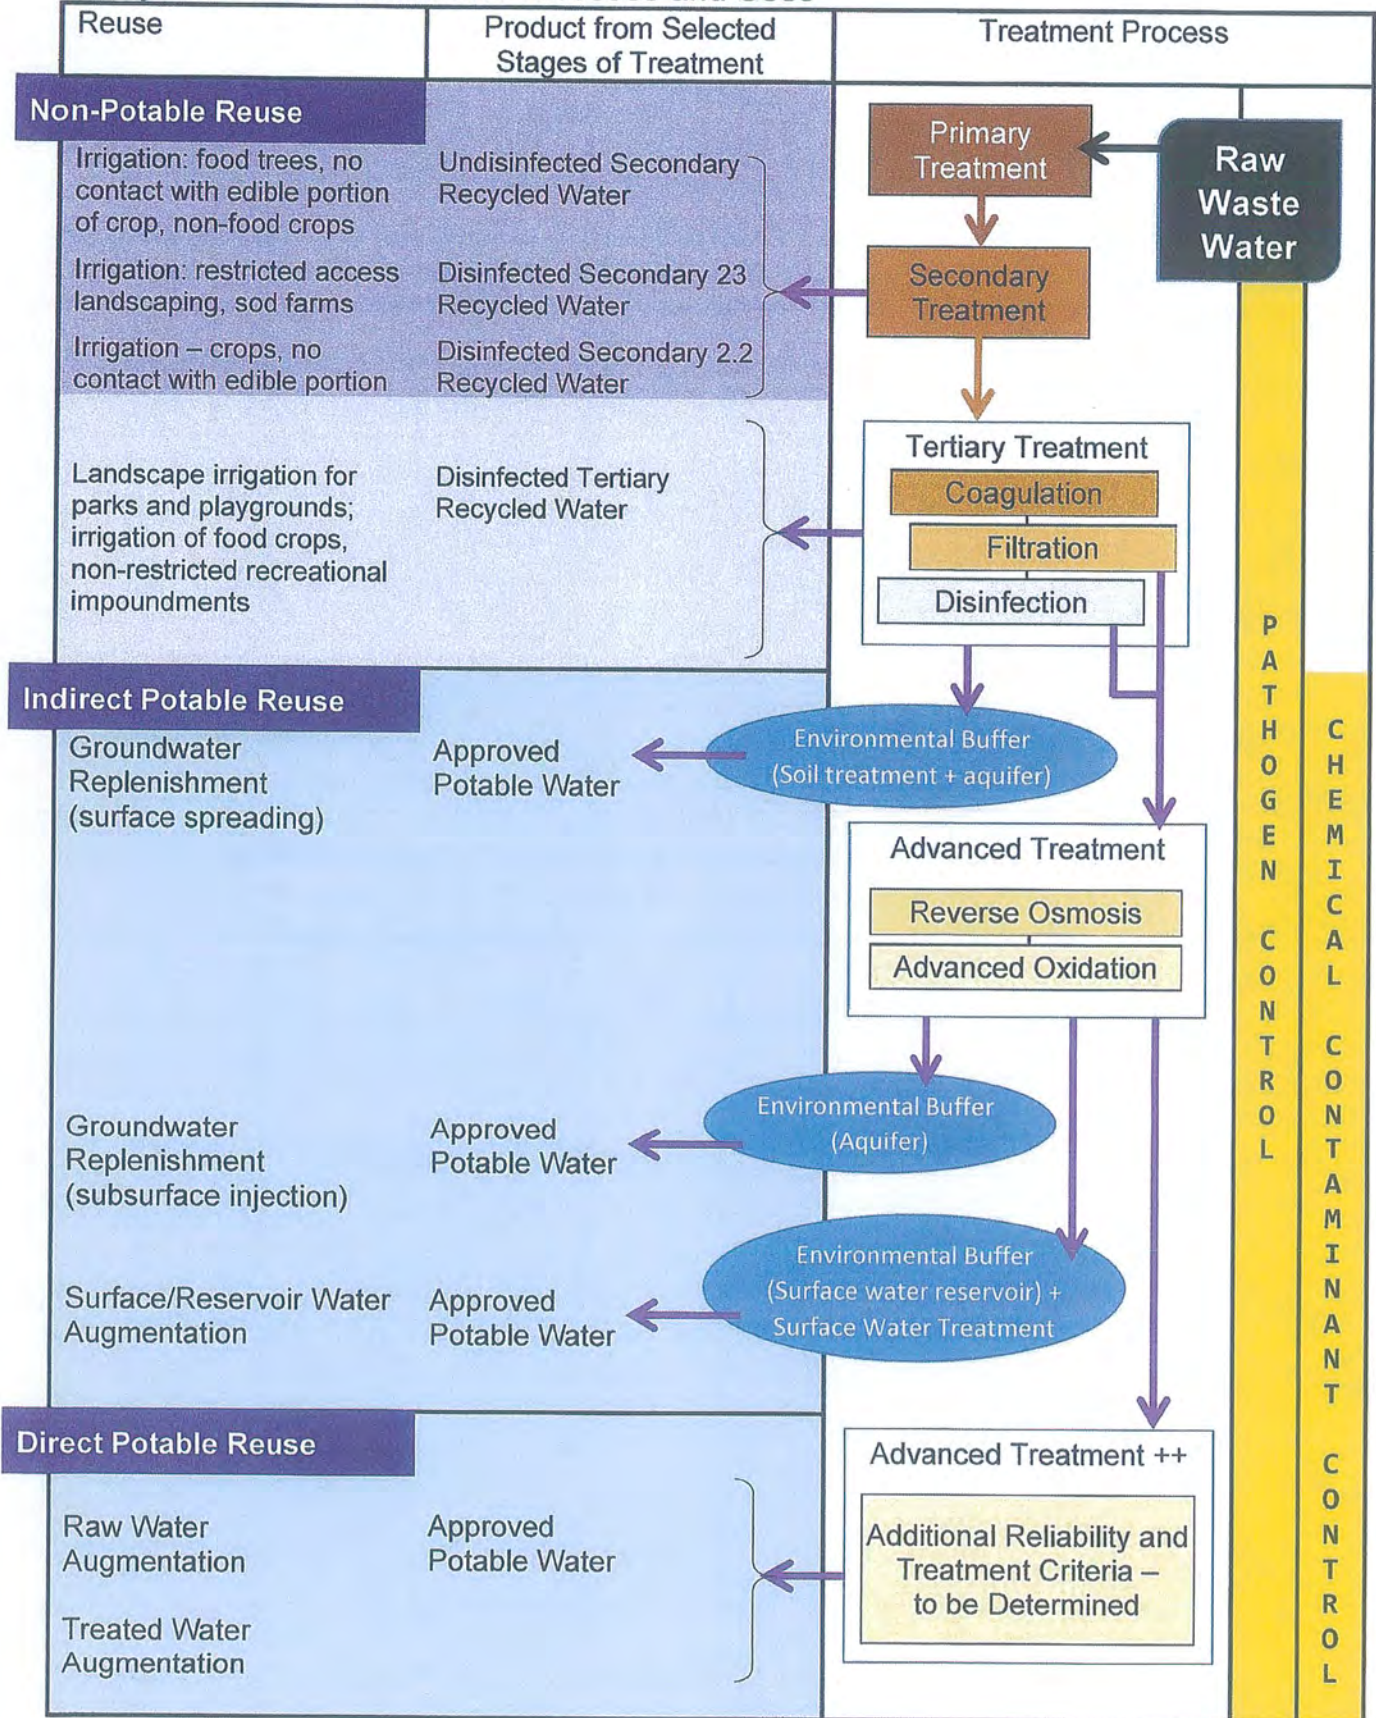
| Reuse | Product from Selected Stages of Treatment | Treatment Process |
|---|---|---|

Non-Potable Reuse

Irrigation: food trees, no contact with edible portion of crop, non-food crops — Undisinfected Secondary Recycled Water

Irrigation: restricted access landscaping, sod farms — Disinfected Secondary 23 Recycled Water

Irrigation – crops, no contact with edible portion — Disinfected Secondary 2.2 Recycled Water

Landscape irrigation for parks and playgrounds; irrigation of food crops, non-restricted recreational impoundments — Disinfected Tertiary Recycled Water

Indirect Potable Reuse

Groundwater Replenishment (surface spreading) — Approved Potable Water

Groundwater Replenishment (subsurface injection) — Approved Potable Water

Surface/Reservoir Water Augmentation — Approved Potable Water

Direct Potable Reuse

Raw Water Augmentation — Approved Potable Water

Treated Water Augmentation

Raw Waste Water

Primary Treatment

Secondary Treatment

Tertiary Treatment
Coagulation
Filtration
Disinfection

Environmental Buffer (Soil treatment + aquifer)

Advanced Treatment
Reverse Osmosis
Advanced Oxidation

Environmental Buffer (Aquifer)

Environmental Buffer (Surface water reservoir) + Surface Water Treatment

Advanced Treatment ++
Additional Reliability and Treatment Criteria – to be Determined

PATHOGEN CONTROL

CHEMICAL CONTAMINANT CONTROL